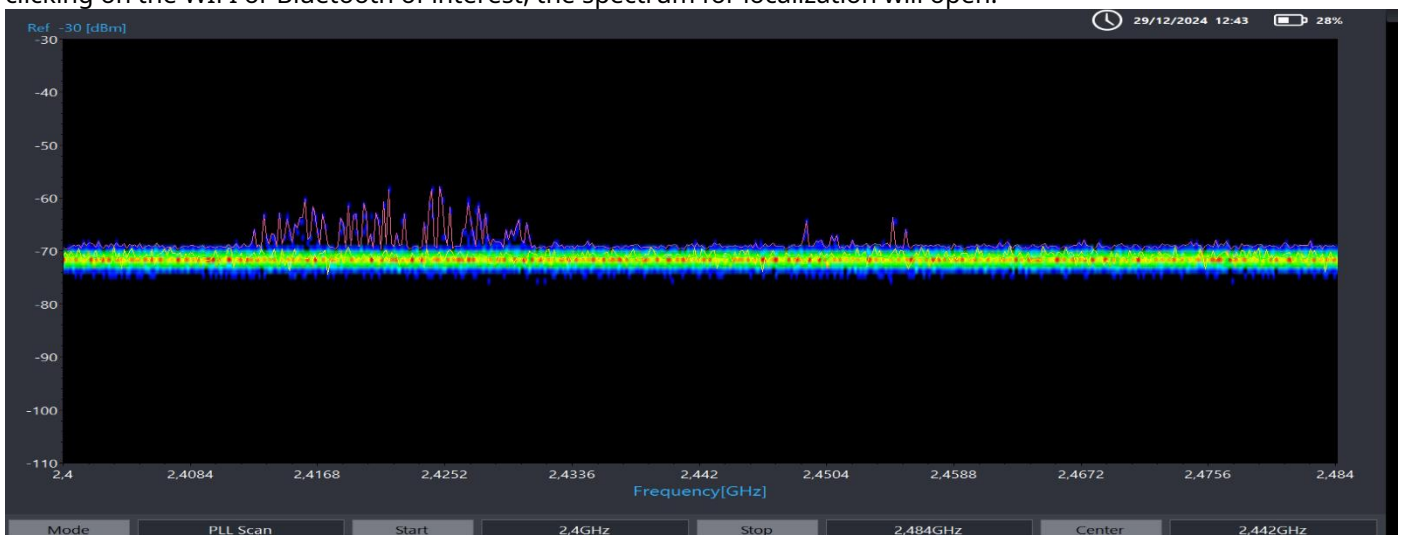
clicking on the WiFi or Bluetooth of interest, the spectrum for localization will open.

Ref -30 [dBm]

29/12/2024 12:43 28%

-30
-40
-50
-60
-70
-80
-90
-100
-110

2,4 2,4084 2,4168 2,4252 2,4336 2,442 2,4504 2,4588 2,4672 2,4756 2,484

Frequency[GHz]

Mode | PLL Scan | Start | 2,4GHz | Stop | 2,484GHz | Center | 2,442GHz